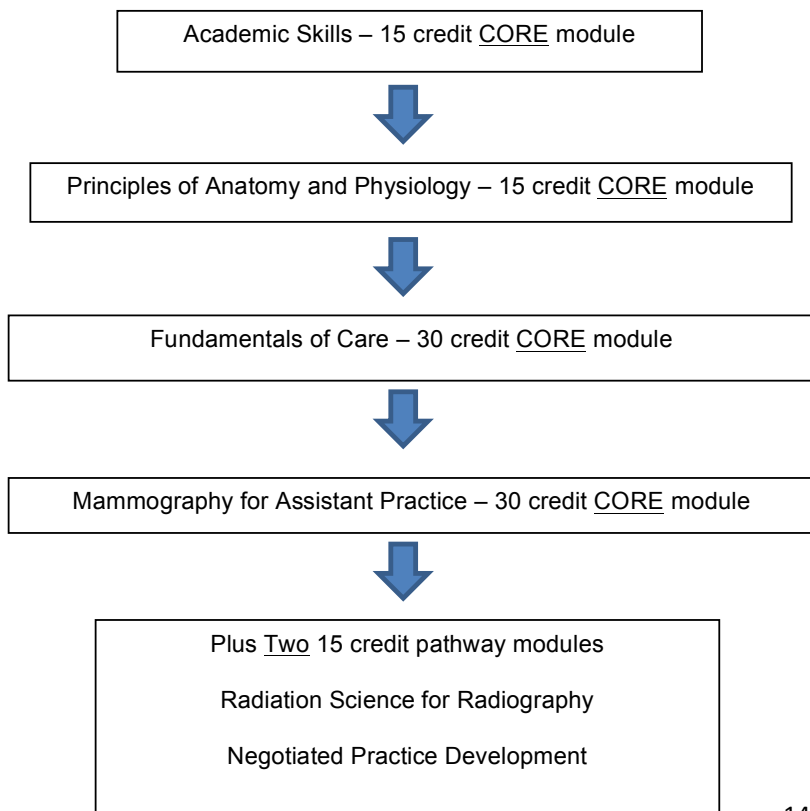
Academic Skills – 15 credit CORE module

Principles of Anatomy and Physiology – 15 credit CORE module

Fundamentals of Care – 30 credit CORE module

Mammography for Assistant Practice – 30 credit CORE module

Plus Two 15 credit pathway modules

Radiation Science for Radiography

Negotiated Practice Development

14